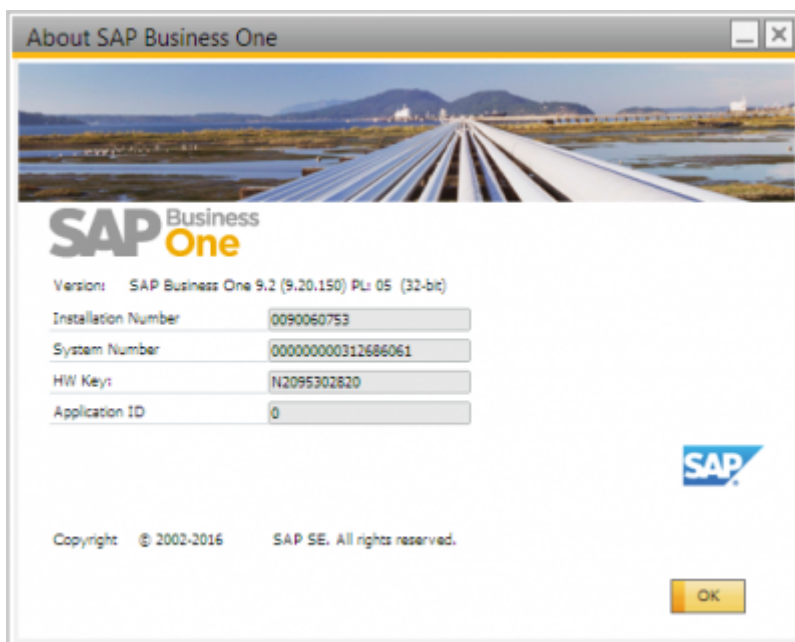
About SAP Business One

SAP Business One

Version: SAP Business One 9.2 (9.20.150) PL: 05 (32-bit)

Installation Number 0090060753

System Number 000000000312686061

HW Key: N2095302820

Application ID 0

SAP

Copyright © 2002-2016 SAP SE. All rights reserved.

OK